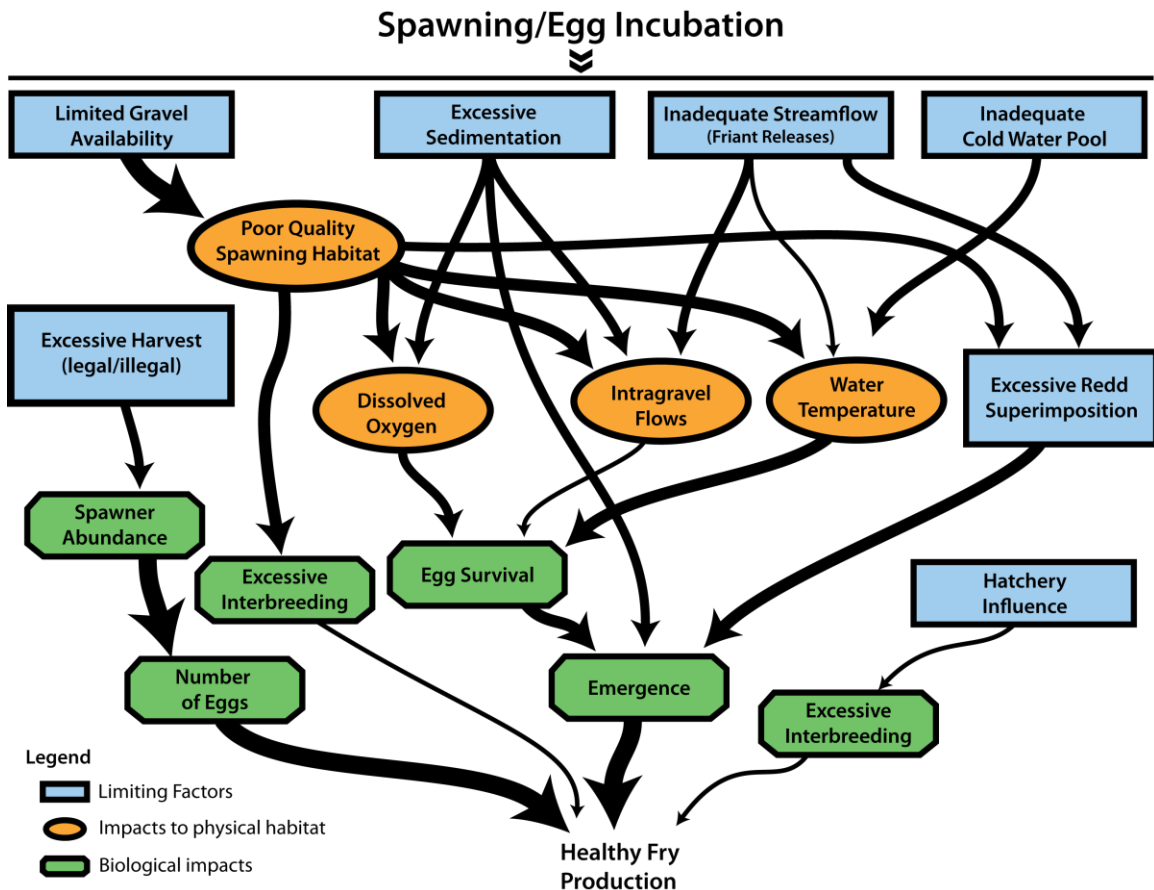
Spawning/Egg Incubation

Limited Gravel Availability

Excessive Sedimentation

Inadequate Streamflow (Friant Releases)

Inadequate Cold Water Pool

Poor Quality Spawning Habitat

Excessive Harvest (legal/illegal)

Dissolved Oxygen

Intragravel Flows

Water Temperature

Excessive Redd Superimposition

Spawner Abundance

Excessive Interbreeding

Egg Survival

Hatchery Influence

Number of Eggs

Emergence

Excessive Interbreeding

Legend

Limiting Factors

Impacts to physical habitat

Biological impacts

Healthy Fry Production